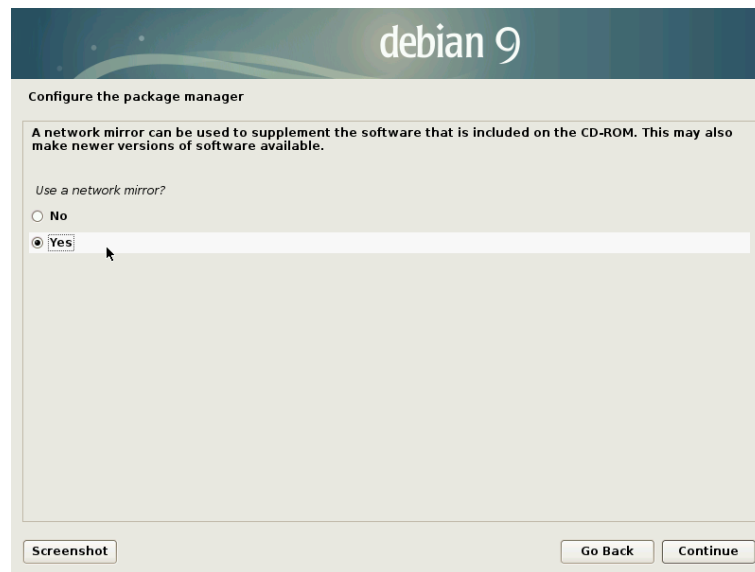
debian 9

Configure the package manager

A network mirror can be used to supplement the software that is included on the CD-ROM. This may also make newer versions of software available.

Use a network mirror?

No

Yes

Screenshot

Go Back

Continue